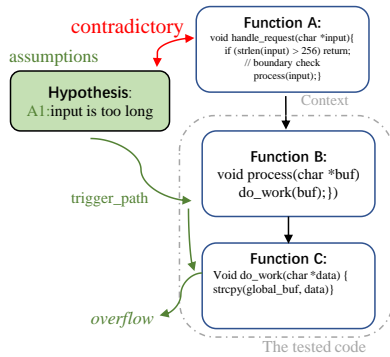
contradictory

assumptions

Hypothesis:
A1:input is too long

Function A:
void handle_request(char *input){
if (strlen(input) > 256) return;
// boundary check
process(input);}

Context

Function B:
void process(char *buf)
do_work(buf);})

trigger_path

Function C:
Void do_work(char *data) {
strcpy(global_buf, data)}

overflow

The tested code